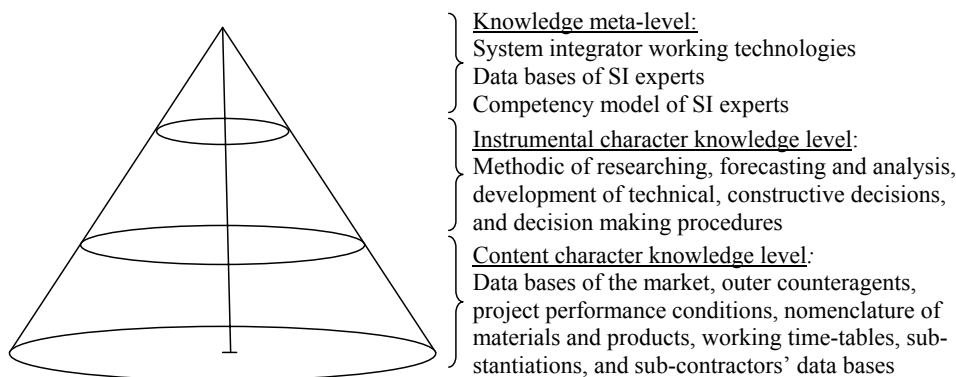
Knowledge meta-level:
System integrator working technologies
Data bases of SI experts
Competency model of SI experts

Instrumental character knowledge level:
Methodic of researching, forecasting and analysis, development of technical, constructive decisions, and decision making procedures

Content character knowledge level:
Data bases of the market, outer counteragents, project performance conditions, nomenclature of materials and products, working time-tables, substantiations, and sub-contractors' data bases